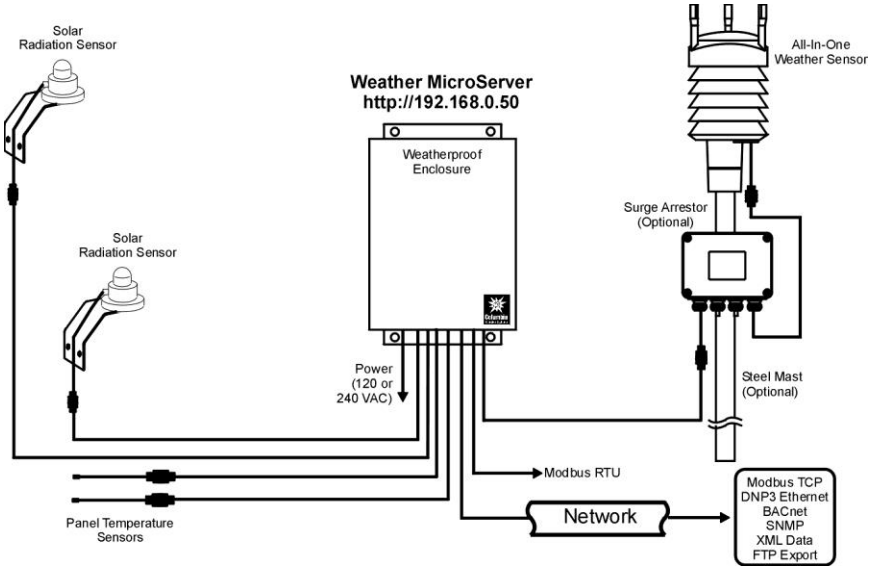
Solar Radiation Sensor

Weather MicroServer
http://192.168.0.50

All-In-One Weather Sensor

Weatherproof Enclosure

Surge Arrestor (Optional)

Solar Radiation Sensor

Power (120 or 240 VAC)

Steel Mast (Optional)

Modbus RTU

Panel Temperature Sensors

Network

Modbus TCP
DNP3 Ethernet
BACnet
SNMP
XML Data
FTP Export